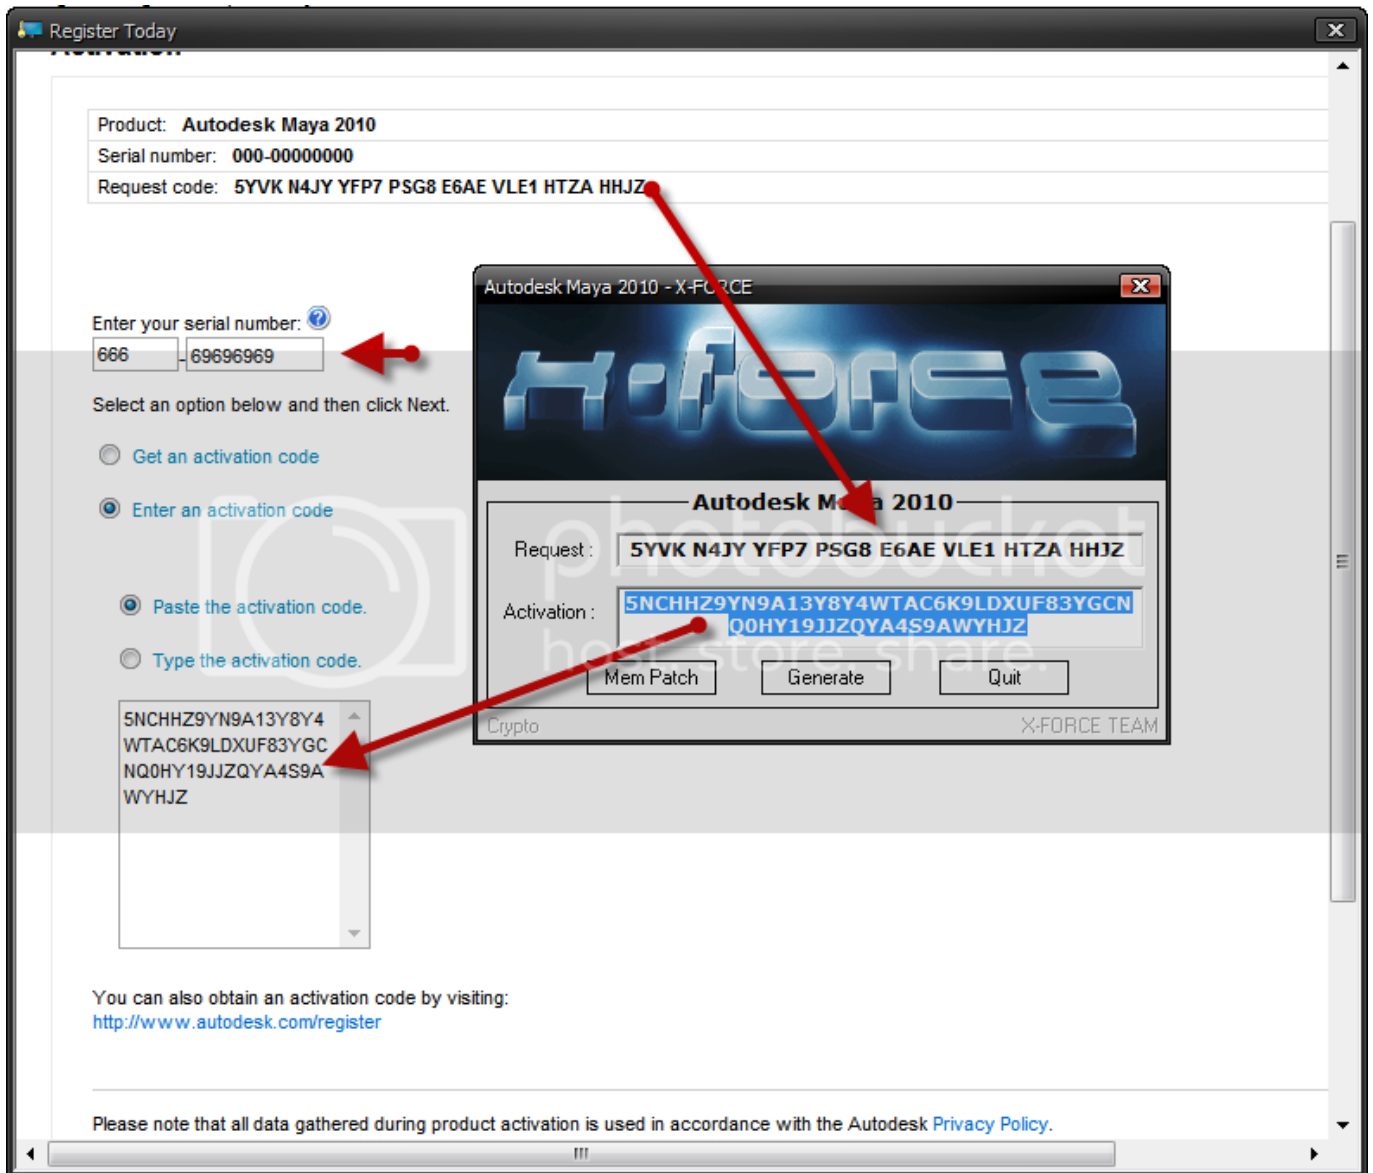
Register Today

Product: Autodesk Maya 2010
Serial number: 000-00000000
Request code: 5YVK N4JY YFP7 PSG8 E6AE VLE1 HTZA HHJZ

Enter your serial number:
666 - 69696969

Select an option below and then click Next.

Get an activation code

Enter an activation code

Paste the activation code.

Type the activation code.

5NCHHZ9YN9A13Y8Y4
WTAC6K9LDXUF83YGC
NQ0HY19JJZQYA4S9A
WYHJZ

Autodesk Maya 2010 - X-F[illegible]CE

X-force

Autodesk M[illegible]a 2010

Request : 5YVK N4JY YFP7 PSG8 E6AE VLE1 HTZA HHJZ

Activation : 5NCHHZ9YN9A13Y8Y4WTAC6K9LDXUF83YGCN Q0HY19JJZQYA4S9AWYHJZ

Mem Patch Generate Quit

Crypto X-FORCE TEAM

photobucket host. store. share.

You can also obtain an activation code by visiting:
http://www.autodesk.com/register

Please note that all data gathered during product activation is used in accordance with the Autodesk Privacy Policy.